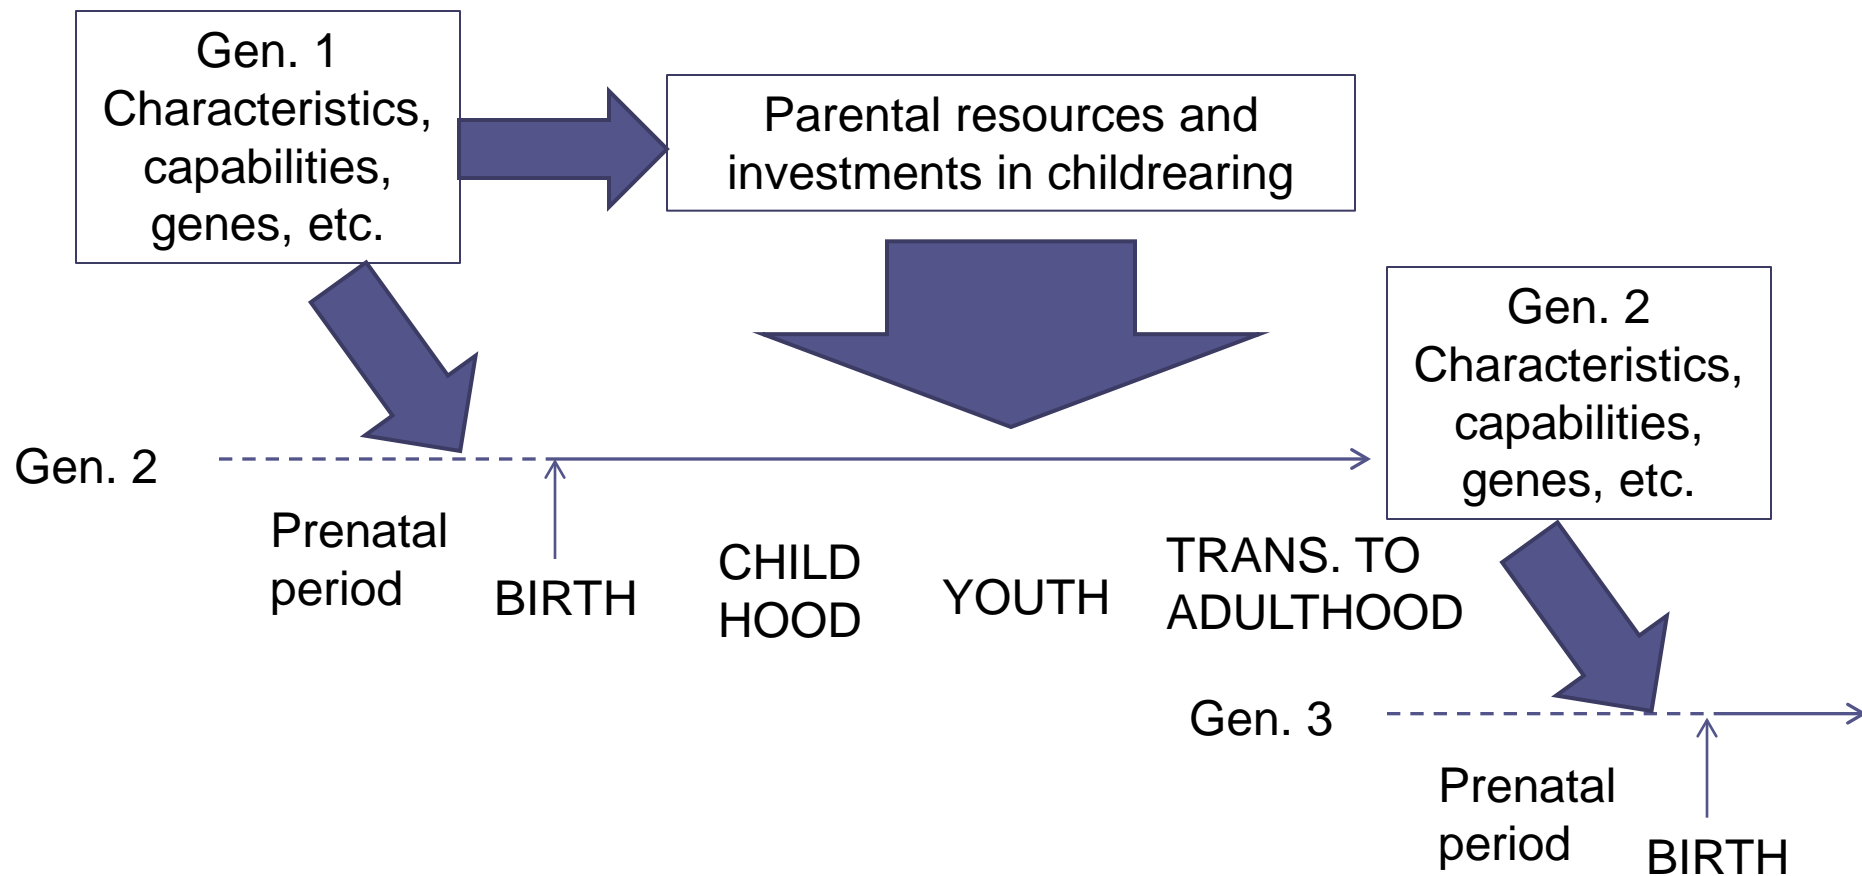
Gen. 1
Characteristics, capabilities, genes, etc.

Parental resources and investments in childrearing

Gen. 2
Characteristics, capabilities, genes, etc.

Gen. 2

Prenatal period

BIRTH

CHILD HOOD

YOUTH

TRANS. TO ADULTHOOD

Gen. 3

Prenatal period

BIRTH